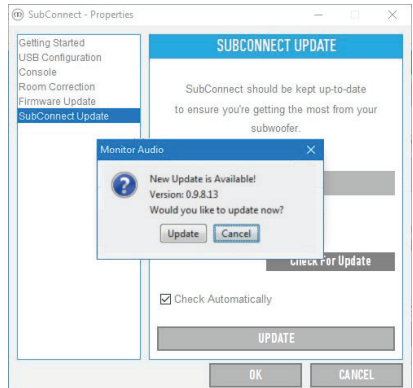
SubConnect - Properties

Getting Started
USB Configuration
Console
Room Correction
Firmware Update
SubConnect Update

SUBCONNECT UPDATE

SubConnect should be kept up-to-date to ensure you're getting the most from your subwoofer.

Monitor Audio

New Update is Available!
Version: 0.9.8.13
Would you like to update now?

Update
Cancel

Check For Update

Check Automatically

UPDATE

OK
CANCEL